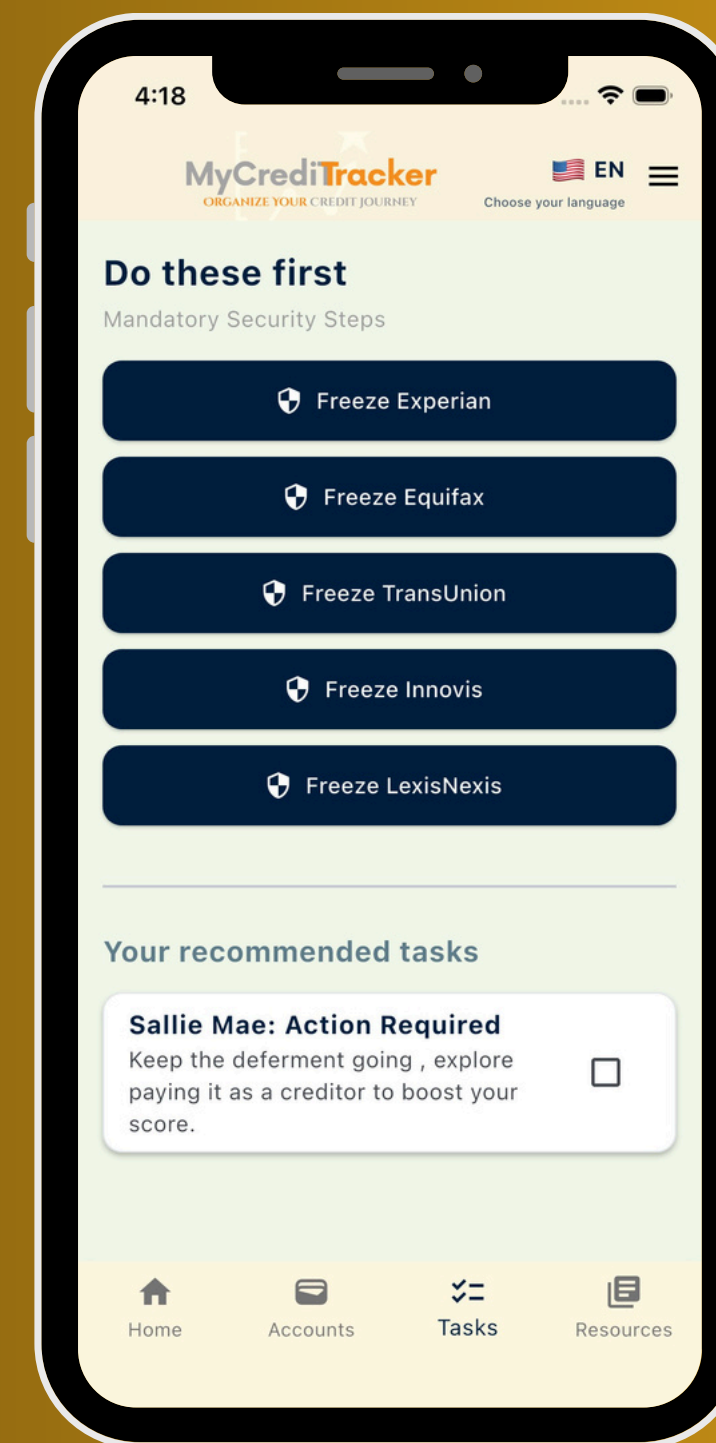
4:18

MyCrediTracker
ORGANIZE YOUR CREDIT JOURNEY

EN
Choose your language

Do these first
Mandatory Security Steps

Freeze Experian

Freeze Equifax

Freeze TransUnion

Freeze Innovis

Freeze LexisNexis

Your recommended tasks

Sallie Mae: Action Required
Keep the deferment going , explore paying it as a creditor to boost your score.

Home
Accounts
Tasks
Resources